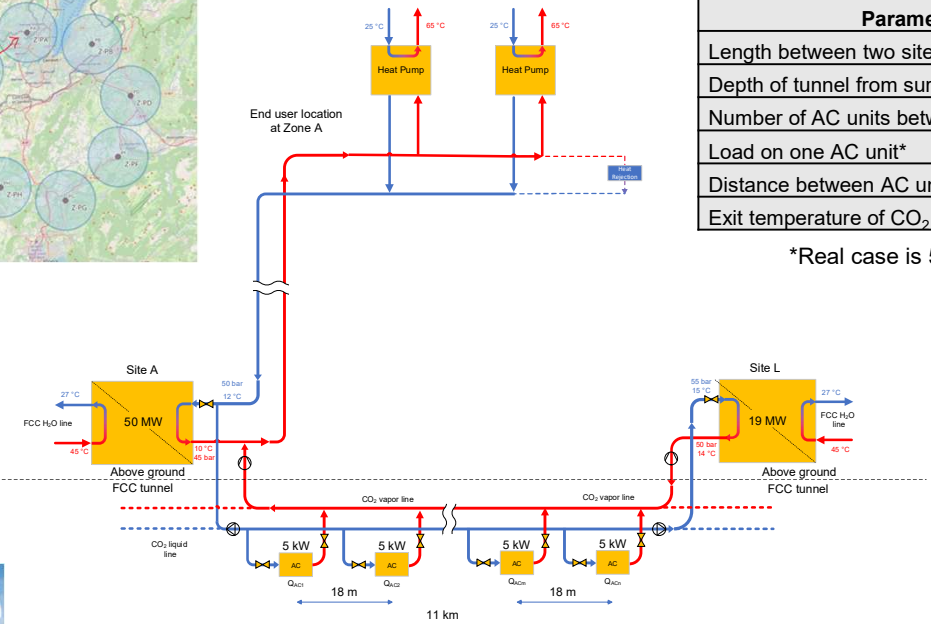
Z-PA
Z-PB
Z-PD
Z-PE
Z-PH
Z-PG

25 °C
65 °C
25 °C
65 °C
Heat Pump
Heat Pump

End user location at Zone A

Heat Rejection

| Parame |
|---|
| Length between two site |
| Depth of tunnel from sur |
| Number of AC units betw |
| Load on one AC unit* |
| Distance between AC ur |
| Exit temperature of $CO_2$ |

*Real case is 5

Site A
27 °C
FCC $H_2O$ line
50 MW
45 °C
50 bar
12 °C
10 °C
45 bar
Above ground
FCC tunnel

Site L
55 bar
15 °C
27 °C
19 MW
FCC $H_2O$ line
50 bar
14 °C
45 °C
Above ground
FCC tunnel

$CO_2$ vapor line
$CO_2$ vapor line
$CO_2$ liquid line

5 kW
AC
$Q_{AC1}$
5 kW
AC
$Q_{AC2}$
5 kW
AC
$Q_{ACm}$
5 kW
AC
$Q_{ACn}$

18 m
18 m
11 km